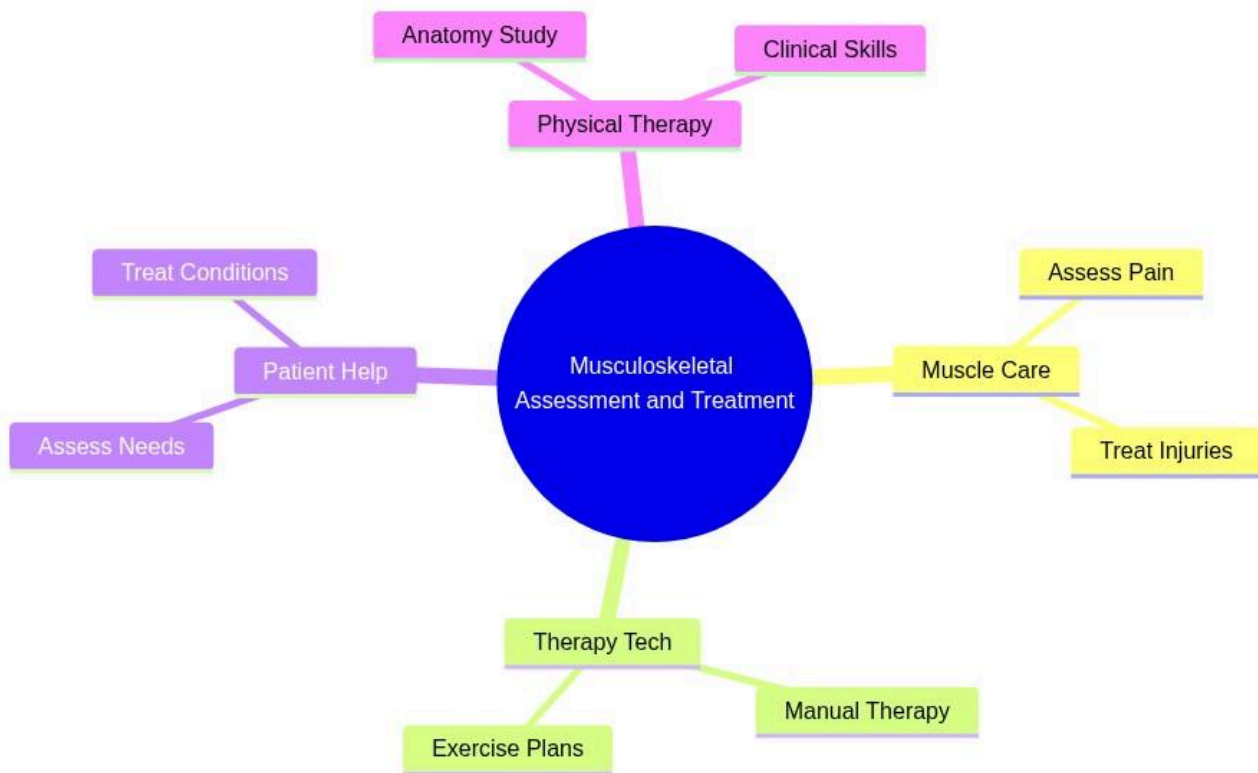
Musculoskeletal Assessment and Treatment

Physical Therapy

Anatomy Study

Clinical Skills

Muscle Care

Assess Pain

Treat Injuries

Therapy Tech

Manual Therapy

Exercise Plans

Patient Help

Treat Conditions

Assess Needs